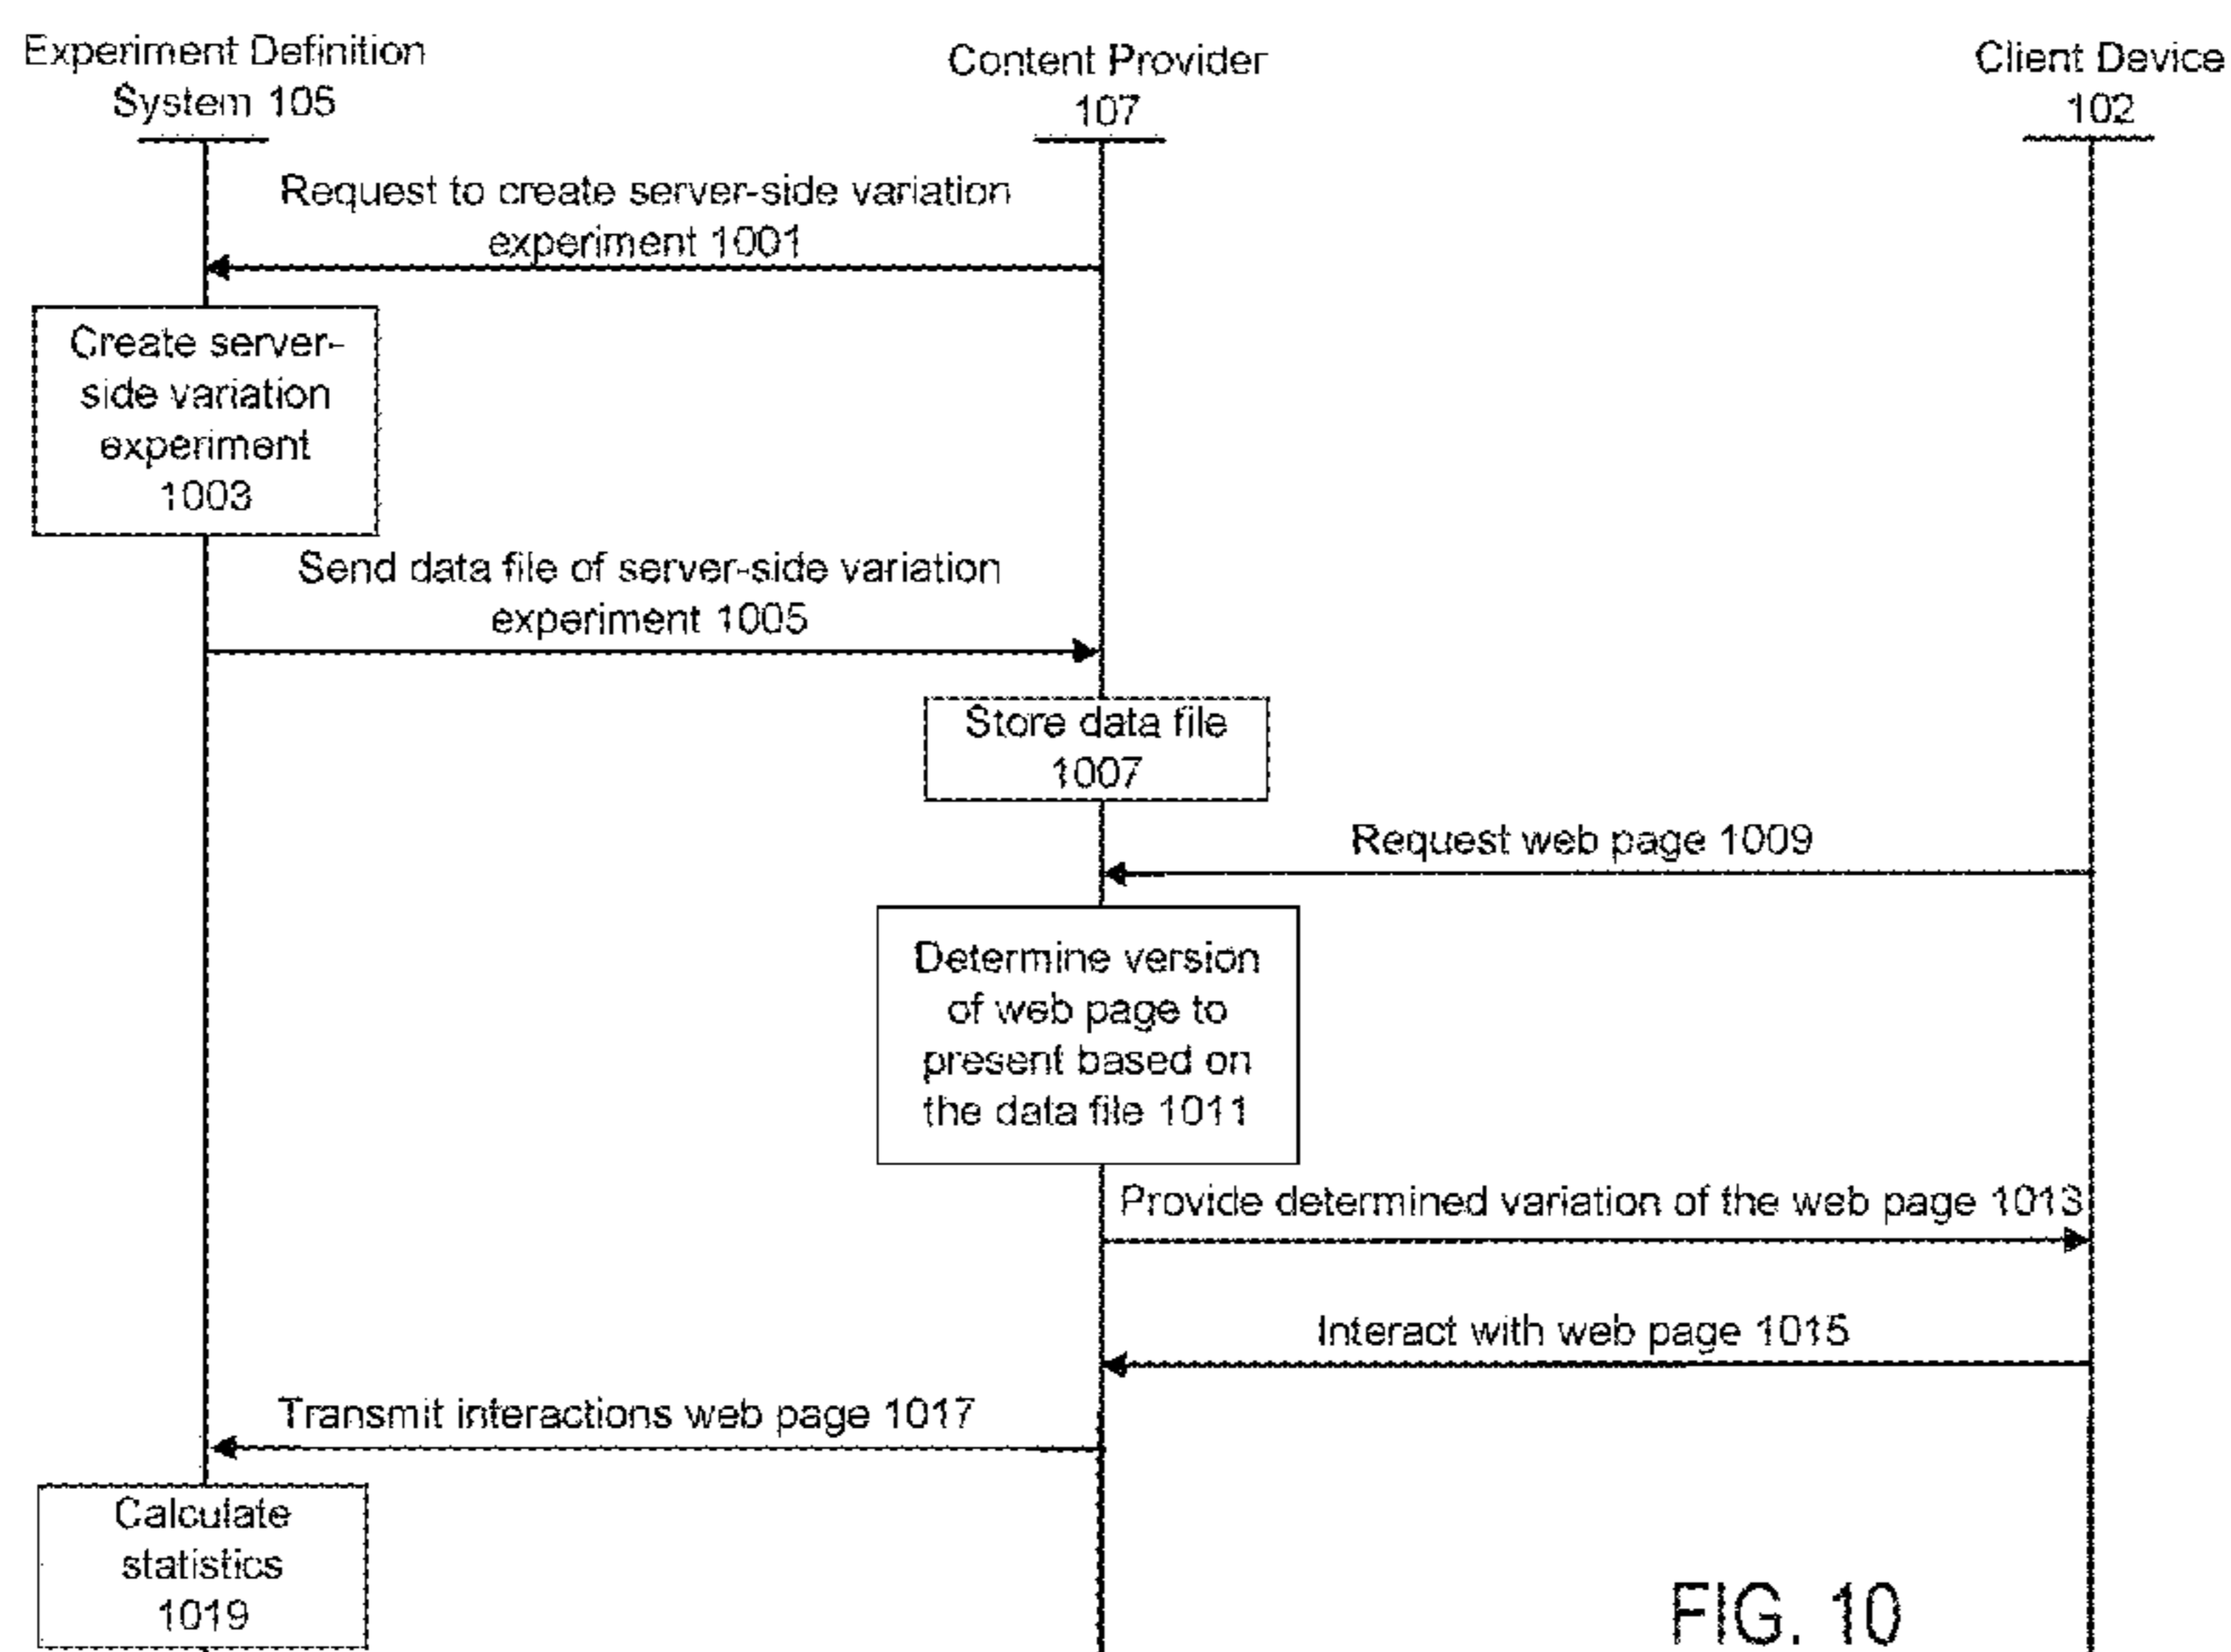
Experiment Definition System 105

Content Provider 107

Client Device 102

Request to create server-side variation experiment 1001

Create server-side variation experiment 1003

Send data file of server-side variation experiment 1005

Store data file 1007

Request web page 1009

Determine version of web page to present based on the data file 1011

Provide determined variation of the web page 1013

Interact with web page 1015

Transmit interactions web page 1017

Calculate statistics 1019

FIG. 10